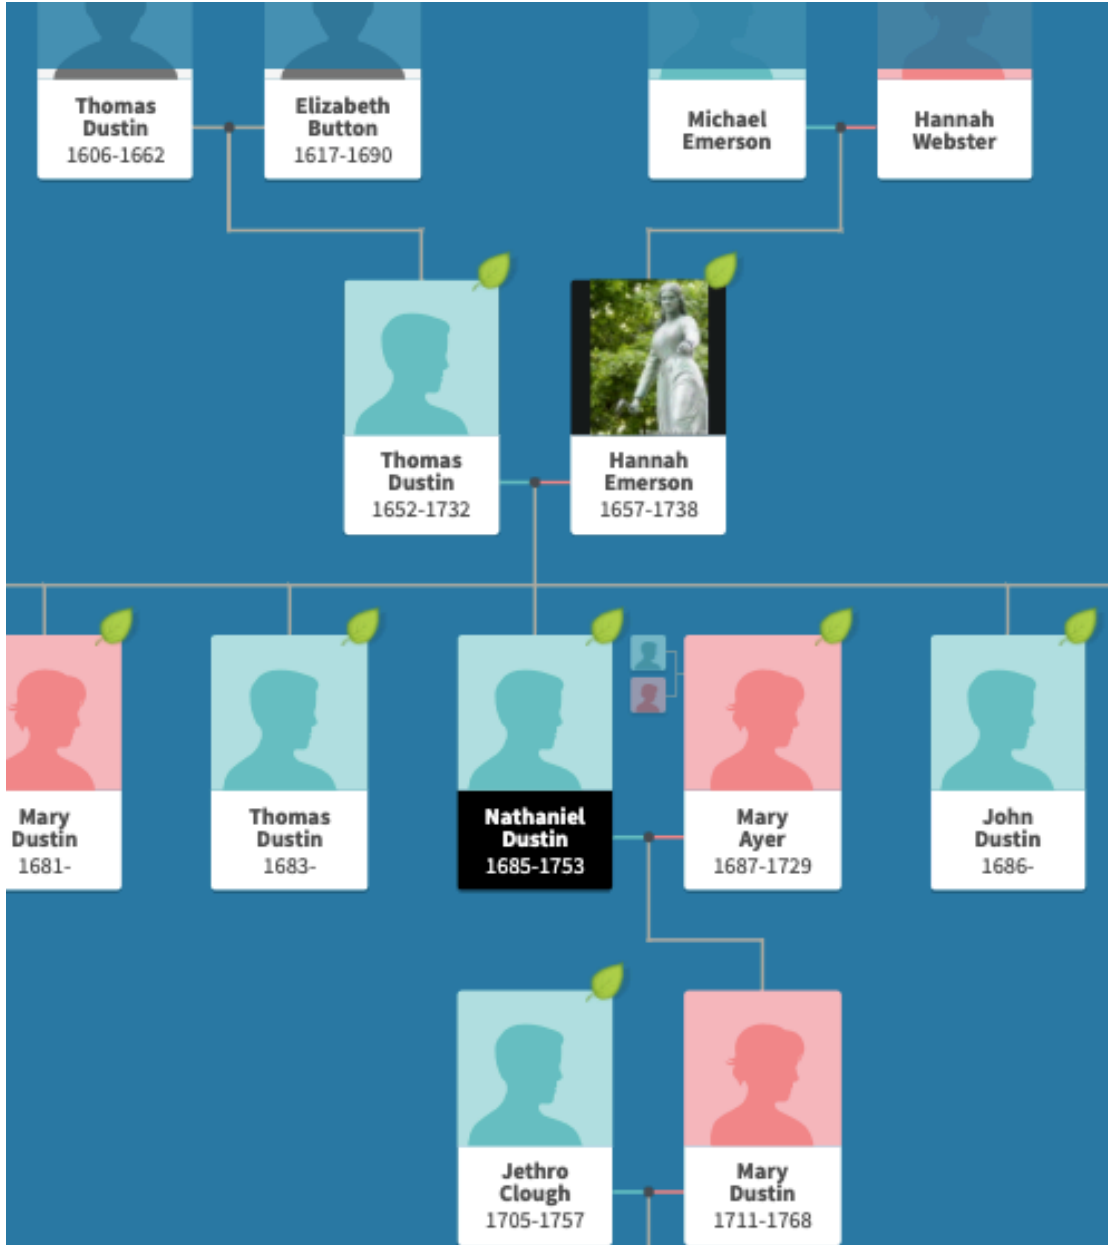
Thomas Dustin
1606-1662

Elizabeth Button
1617-1690

Michael Emerson

Hannah Webster

Thomas Dustin
1652-1732

Hannah Emerson
1657-1738

Mary Dustin
1681-

Thomas Dustin
1683-

Nathaniel Dustin
1685-1753

Mary Ayer
1687-1729

John Dustin
1686-

Jethro Clough
1705-1757

Mary Dustin
1711-1768